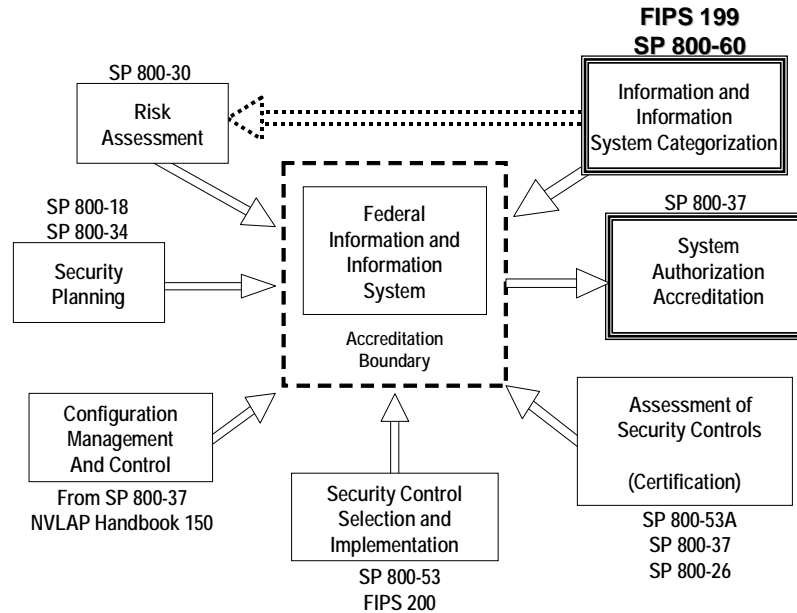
FIPS 199
SP 800-60

SP 800-30

Risk Assessment

Information and Information System Categorization

SP 800-18
SP 800-34

Federal Information and Information System

Accreditation Boundary

SP 800-37

Security Planning

System Authorization Accreditation

Configuration Management And Control

From SP 800-37
NVLAP Handbook 150

Security Control Selection and Implementation

SP 800-53
FIPS 200

Assessment of Security Controls

(Certification)

SP 800-53A
SP 800-37
SP 800-26